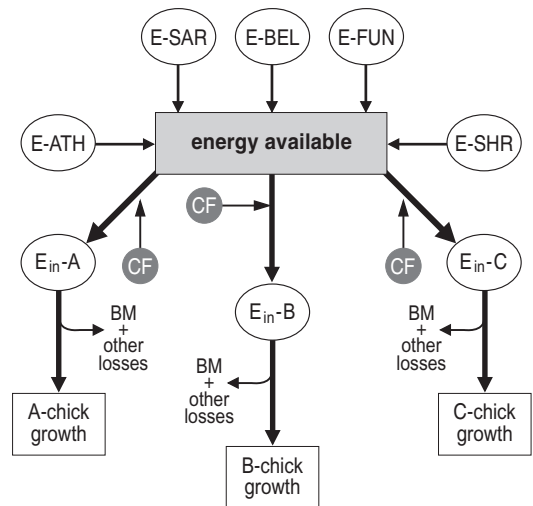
E-SAR

E-BEL

E-FUN

E-ATH

energy available

E-SHR

CF

CF

CF

$E_{in}$-A

$E_{in}$-B

$E_{in}$-C

BM + other losses

BM + other losses

BM + other losses

A-chick growth

B-chick growth

C-chick growth